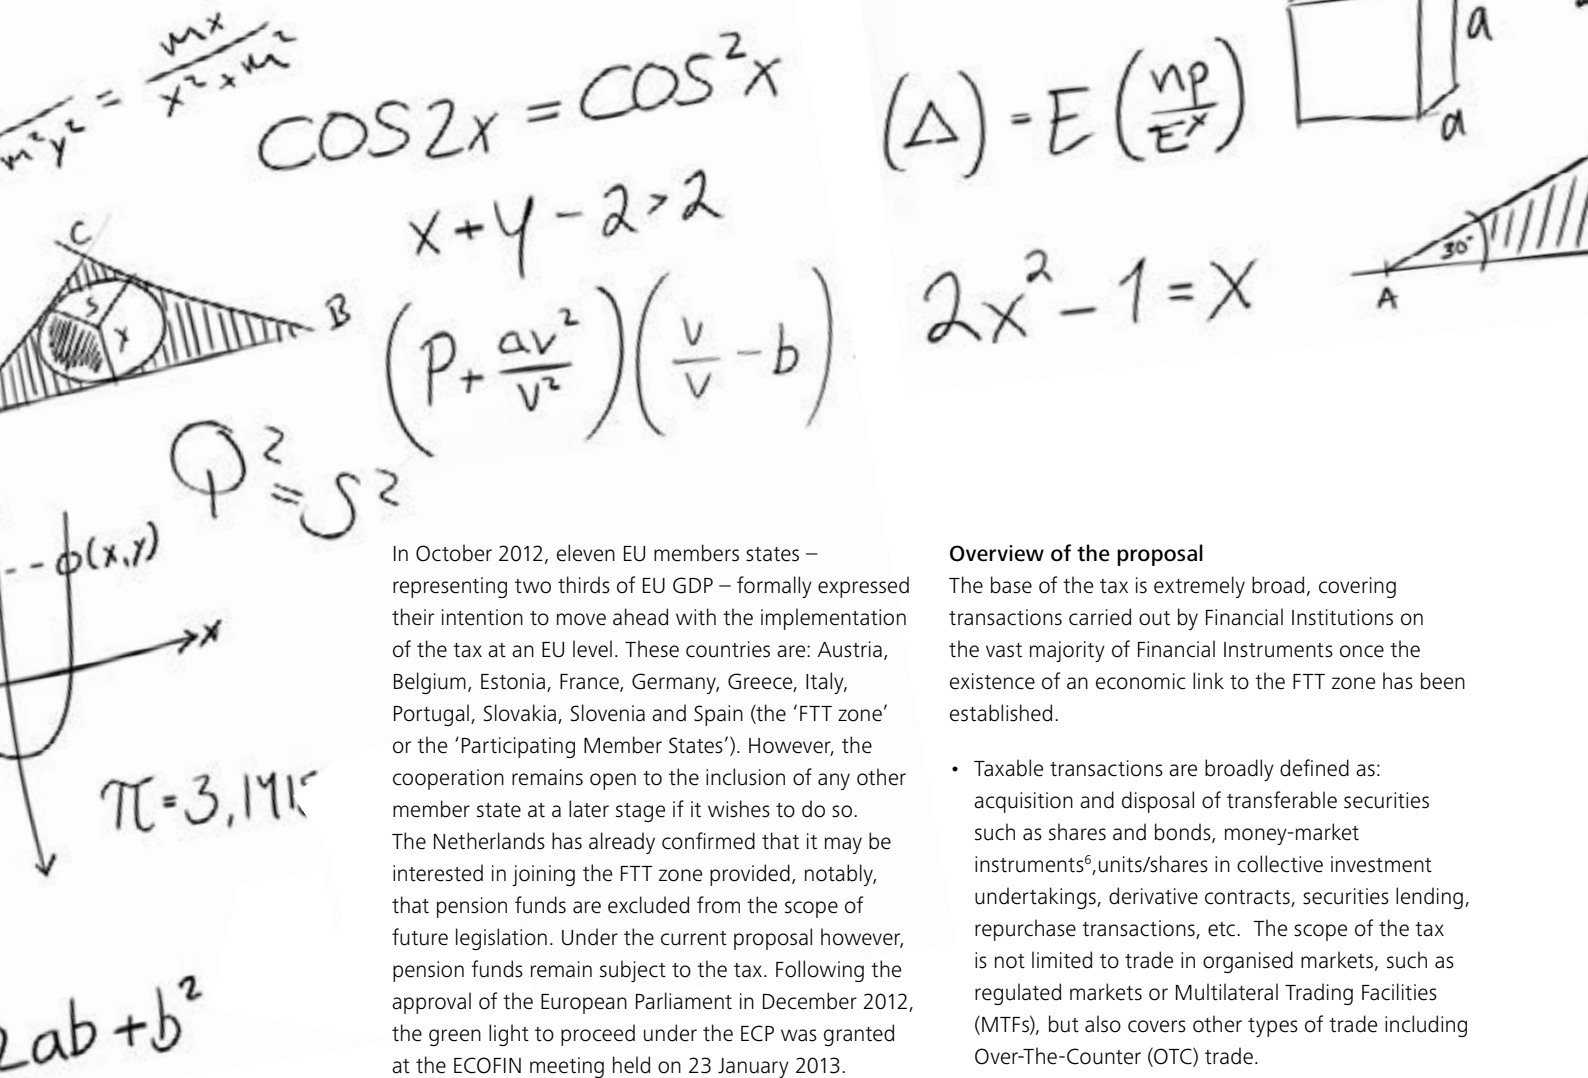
$m^2y^2 = \frac{mx}{x^2+m^2}$

$\cos 2x = \cos^2 x$

$x+y-2>2$

$\left(P+\frac{av^2}{V^2}\right)\left(\frac{v}{V}-b\right)$

C

S

Y

B

$\varphi^2 = S^2$

$\phi(x,y)$

x

$\pi = 3,1415$

$2ab+b^2$

$(\Delta) = E\left(\frac{np}{E^x}\right)$

a

a

$2x^2-1=X$

30°

A

In October 2012, eleven EU members states – representing two thirds of EU GDP – formally expressed their intention to move ahead with the implementation of the tax at an EU level. These countries are: Austria, Belgium, Estonia, France, Germany, Greece, Italy, Portugal, Slovakia, Slovenia and Spain (the 'FTT zone' or the 'Participating Member States'). However, the cooperation remains open to the inclusion of any other member state at a later stage if it wishes to do so. The Netherlands has already confirmed that it may be interested in joining the FTT zone provided, notably, that pension funds are excluded from the scope of future legislation. Under the current proposal however, pension funds remain subject to the tax. Following the approval of the European Parliament in December 2012, the green light to proceed under the ECP was granted at the ECOFIN meeting held on 23 January 2013.

Overview of the proposal
The base of the tax is extremely broad, covering transactions carried out by Financial Institutions on the vast majority of Financial Instruments once the existence of an economic link to the FTT zone has been established.

• Taxable transactions are broadly defined as: acquisition and disposal of transferable securities such as shares and bonds, money-market instruments$^6$,units/shares in collective investment undertakings, derivative contracts, securities lending, repurchase transactions, etc. The scope of the tax is not limited to trade in organised markets, such as regulated markets or Multilateral Trading Facilities (MTFs), but also covers other types of trade including Over-The-Counter (OTC) trade.